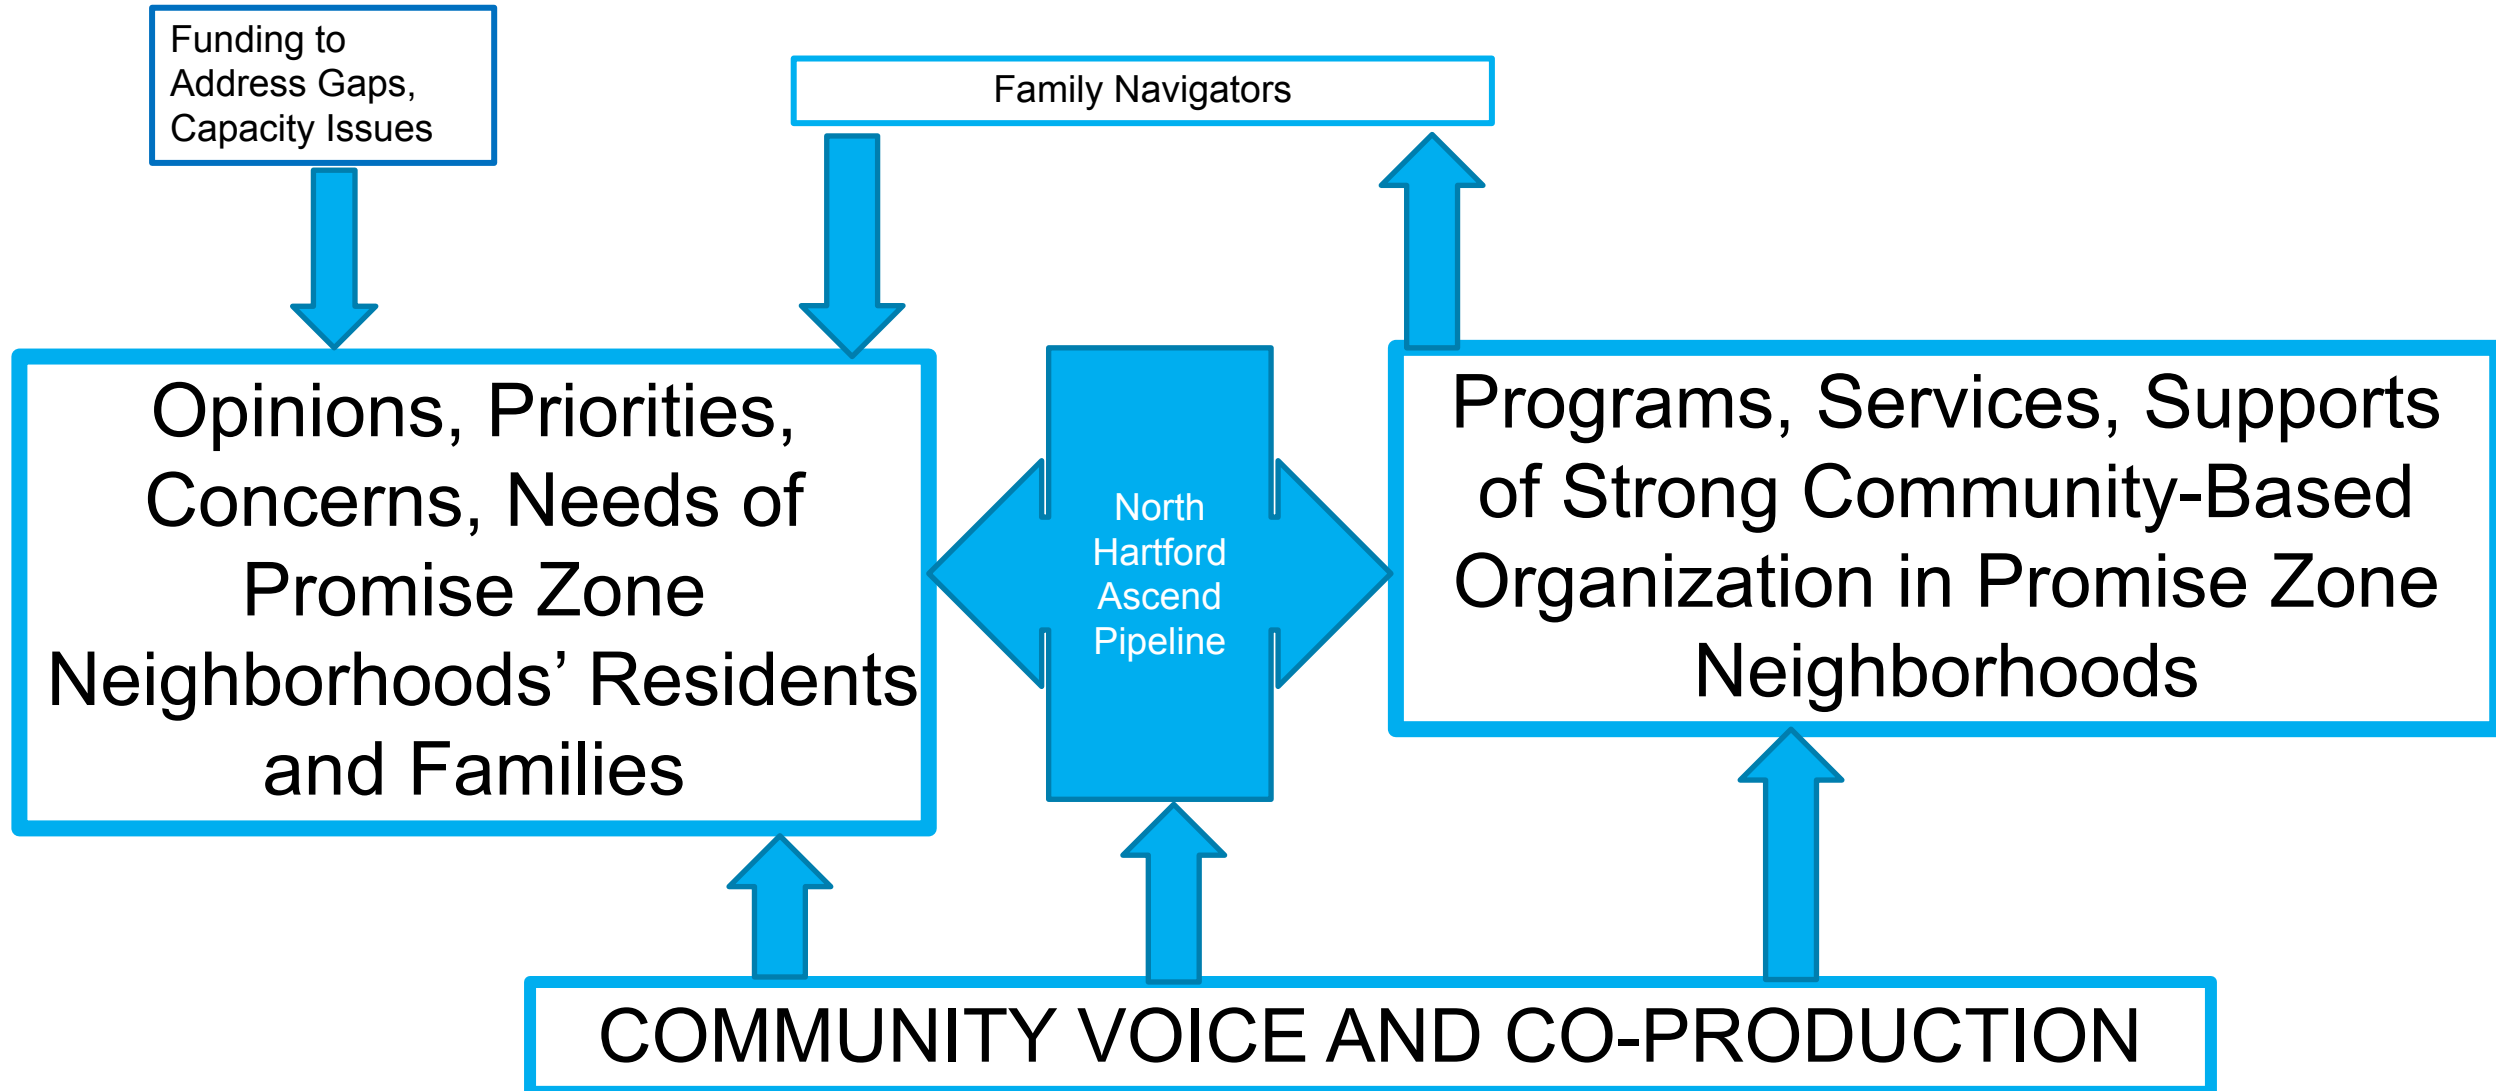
Funding to Address Gaps, Capacity Issues

Family Navigators

Opinions, Priorities, Concerns, Needs of Promise Zone Neighborhoods' Residents and Families

North Hartford Ascend Pipeline

Programs, Services, Supports of Strong Community-Based Organization in Promise Zone Neighborhoods

COMMUNITY VOICE AND CO-PRODUCTION